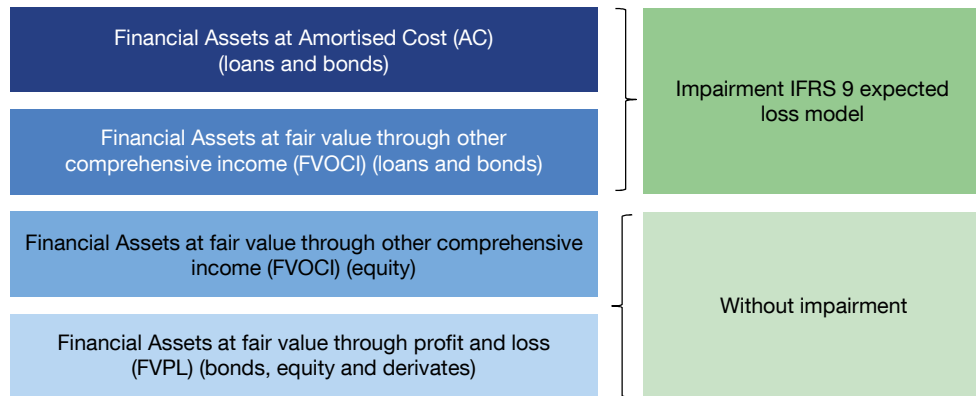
Financial Assets at Amortised Cost (AC)
(loans and bonds)

Financial Assets at fair value through other comprehensive income (FVOCI) (loans and bonds)

Impairment IFRS 9 expected loss model

Financial Assets at fair value through other comprehensive income (FVOCI) (equity)

Financial Assets at fair value through profit and loss (FVPL) (bonds, equity and derivates)

Without impairment